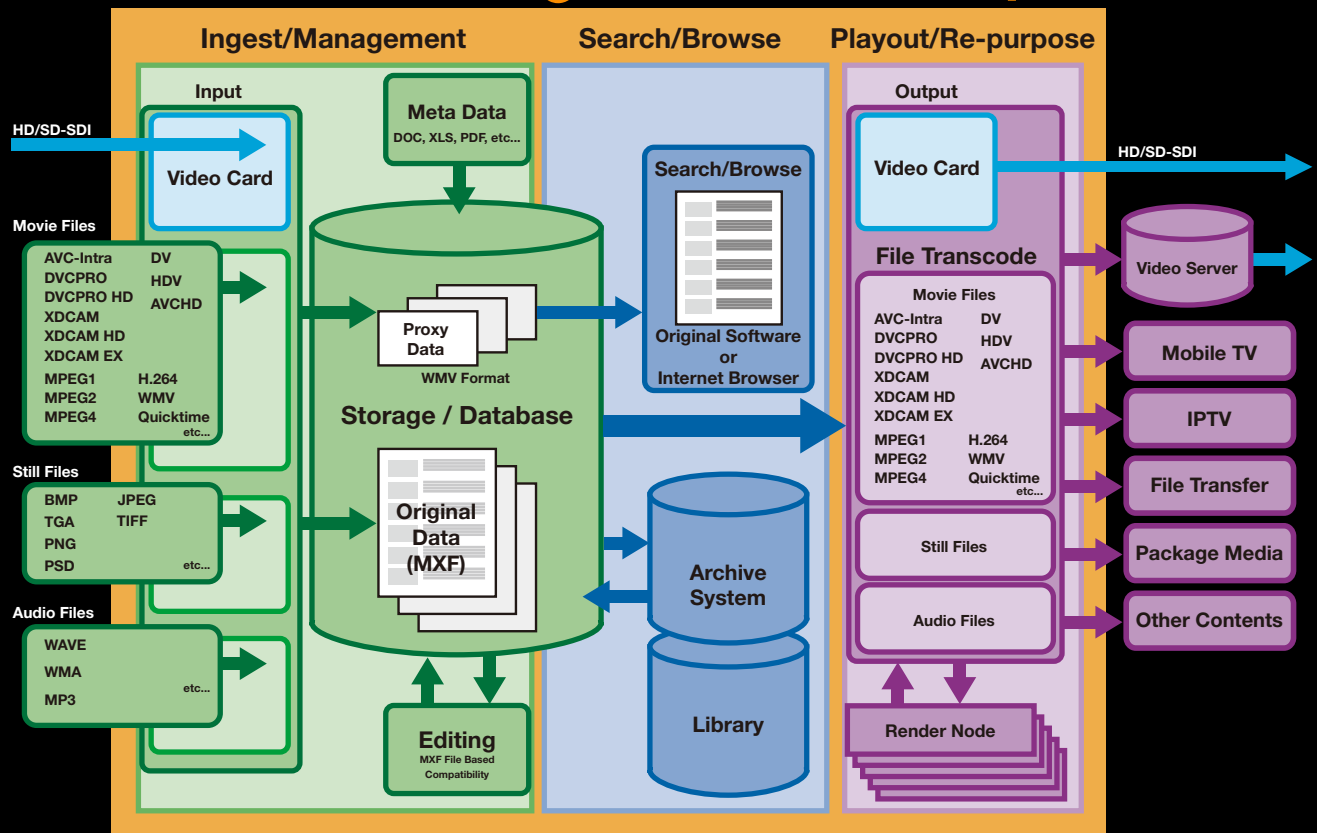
Ingest/Management

Search/Browse

Playout/Re-purpose

Input

HD/SD-SDI

Video Card

Movie Files

AVC-Intra
DVCPRO
DVCPRO HD
XDCAM
XDCAM HD
XDCAM EX
MPEG1
MPEG2
MPEG4

DV
HDV
AVCHD
H.264
WMV
Quicktime
etc...

Still Files

BMP
TGA
PNG
PSD

JPEG
TIFF
etc...

Audio Files

WAVE
WMA
MP3
etc...

Meta Data
DOC, XLS, PDF, etc...

Proxy Data
WMV Format

Storage / Database

Original Data (MXF)

Editing
MXF File Based Compatibility

Search/Browse

Original Software or Internet Browser

Archive System

Library

Output

Video Card

HD/SD-SDI

File Transcode

Movie Files

AVC-Intra
DVCPRO
DVCPRO HD
XDCAM
XDCAM HD
XDCAM EX
MPEG1
MPEG2
MPEG4

DV
HDV
AVCHD
H.264
WMV
Quicktime
etc...

Still Files

Audio Files

Render Node

Video Server

Mobile TV

IPTV

File Transfer

Package Media

Other Contents